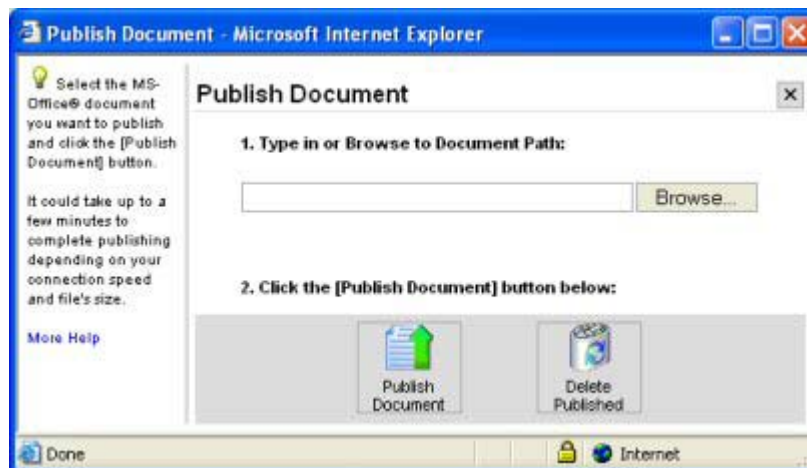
Publish Document - Microsoft Internet Explorer

Select the MS-Office® document you want to publish and click the [Publish Document] button.

It could take up to a few minutes to complete publishing depending on your connection speed and file's size.

More Help

Publish Document

×

1. Type in or Browse to Document Path:

Browse...

2. Click the [Publish Document] button below:

Publish Document

Delete Published

Done

Internet